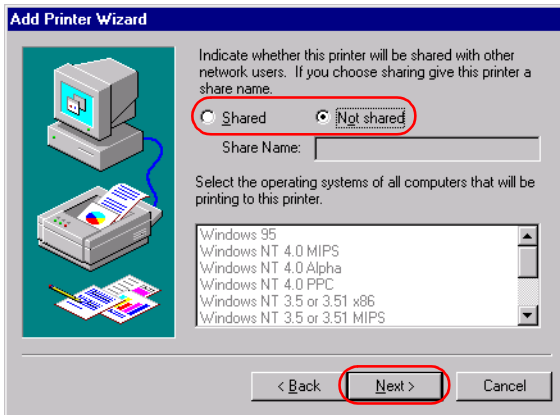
Add Printer Wizard

Indicate whether this printer will be shared with other network users. If you choose sharing give this printer a share name.

Shared

Not shared

Share Name:

Select the operating systems of all computers that will be printing to this printer.

Windows 95
Windows NT 4.0 MIPS
Windows NT 4.0 Alpha
Windows NT 4.0 PPC
Windows NT 3.5 or 3.51 x86
Windows NT 3.5 or 3.51 MIPS

< Back

Next >

Cancel